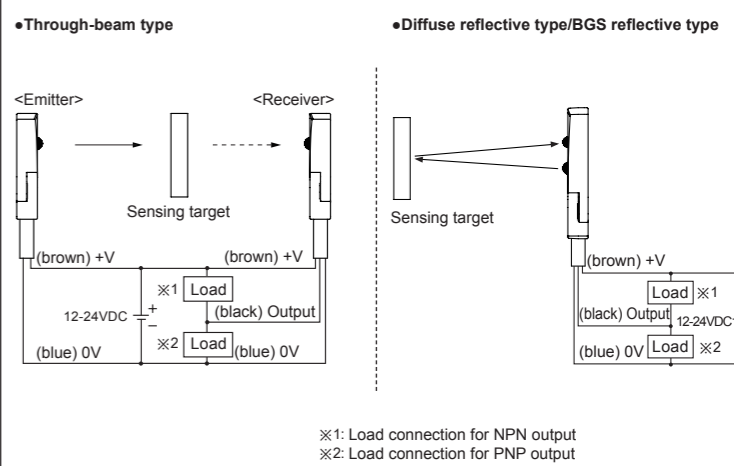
●Through-beam type

●Diffuse reflective type/BGS reflective type

<Emitter>

<Receiver>

Sensing target

(brown) +V

(brown) +V

※1 Load

12-24VDC + −

(black) Output

※2 Load

(blue) 0V

(blue) 0V

Sensing target

(brown) +V

Load ※1

(black) Output

12-24VDC

(blue) 0V Load ※2

※1: Load connection for NPN output
※2: Load connection for PNP output